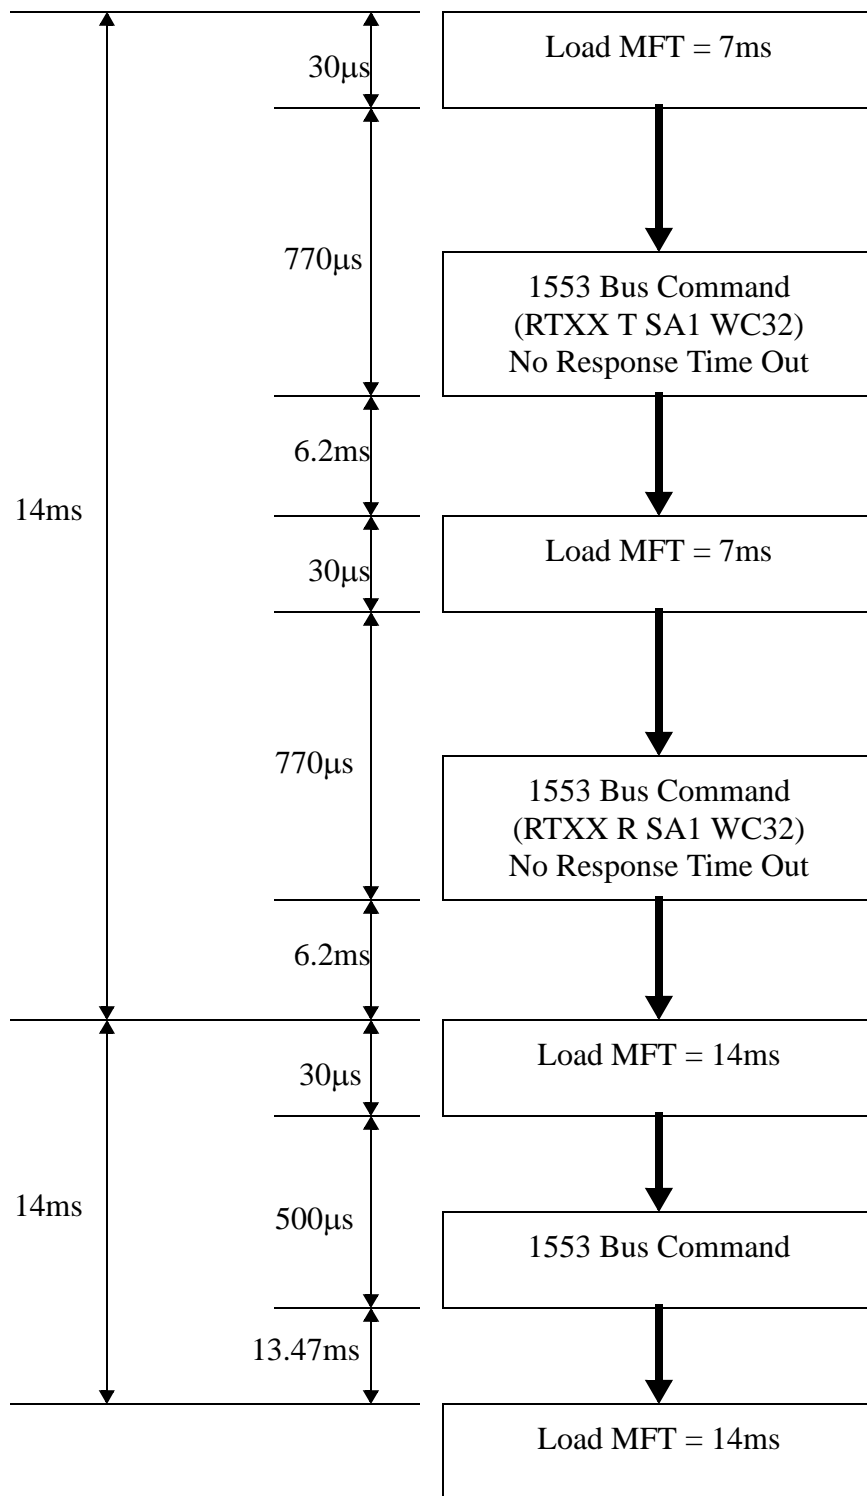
14ms

30µs

Load MFT = 7ms

770µs

1553 Bus Command
(RTXX T SA1 WC32)
No Response Time Out

6.2ms

30µs

Load MFT = 7ms

770µs

1553 Bus Command
(RTXX R SA1 WC32)
No Response Time Out

6.2ms

14ms

30µs

Load MFT = 14ms

500µs

1553 Bus Command

13.47ms

Load MFT = 14ms